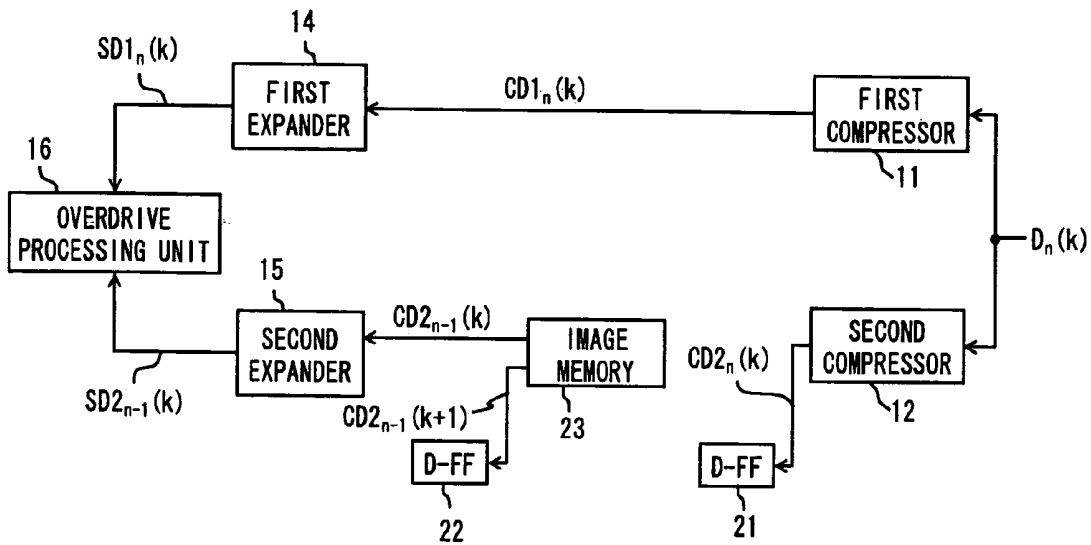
14

$SD1_n(k)$

FIRST EXPANDER

$CD1_n(k)$

FIRST COMPRESSOR

11

16

OVERDRIVE PROCESSING UNIT

$D_n(k)$

15

$CD2_{n-1}(k)$

SECOND EXPANDER

IMAGE MEMORY

SECOND COMPRESSOR

$CD2_n(k)$

$SD2_{n-1}(k)$

$CD2_{n-1}(k+1)$

23

12

D-FF

D-FF

22

21